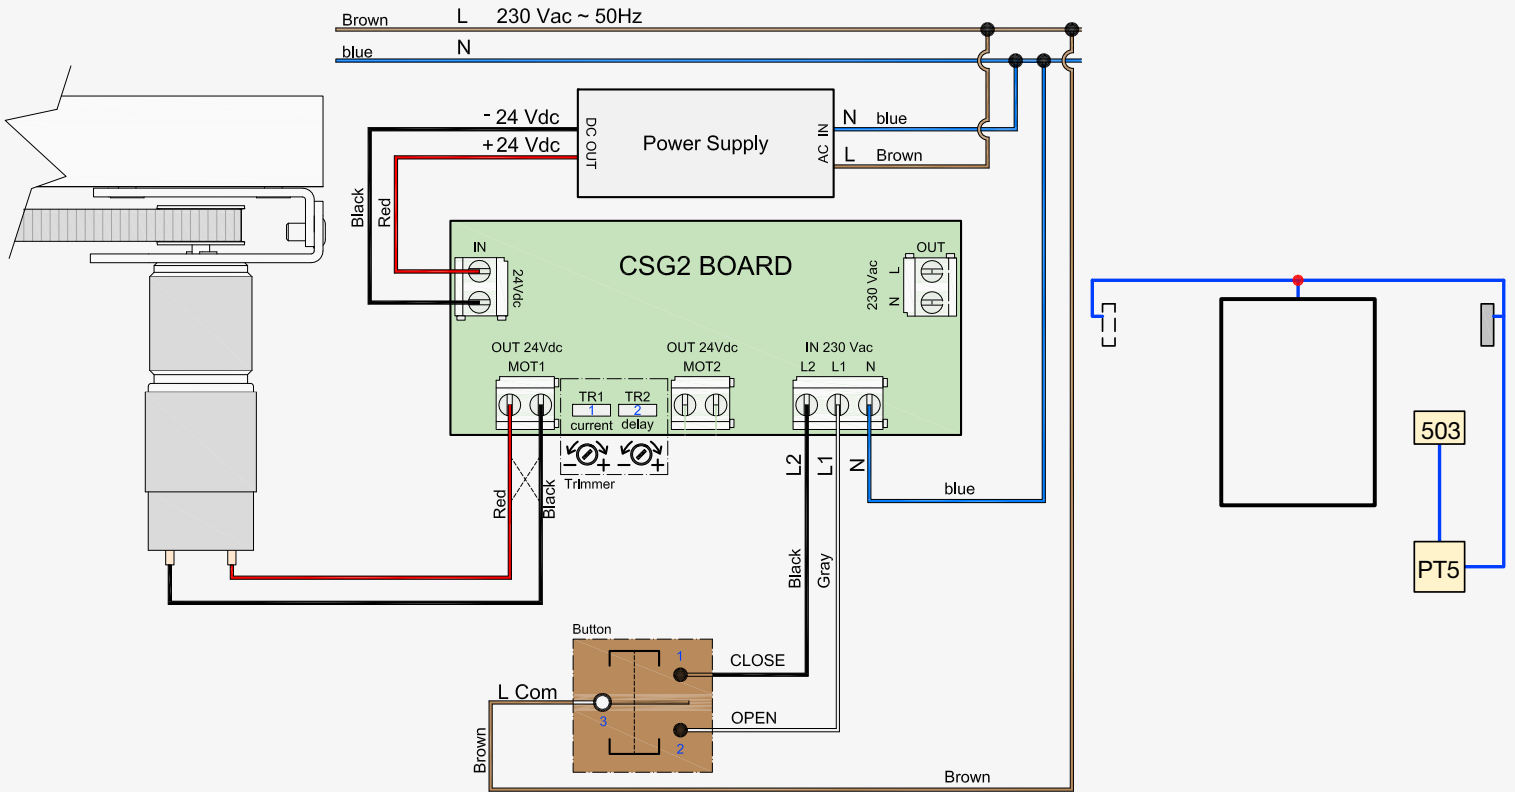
Brown L 230 Vac ~ 50Hz
blue N

- 24 Vdc
+ 24 Vdc
DC OUT
Power Supply
AC IN
N blue
L Brown

Black
Red

CSG2 BOARD
IN
24Vdc
OUT
230 Vac
L
N

OUT 24Vdc
MOT1
TR1
1
current
TR2
2
delay
OUT 24Vdc
MOT2
IN 230 Vac
L2 L1 N

− + − +
Trimmer

Red
Black

L2
L1
N
blue

Black
Gray

Button
1
CLOSE
L Com
3
OPEN
2
Brown
Brown

503
PT5